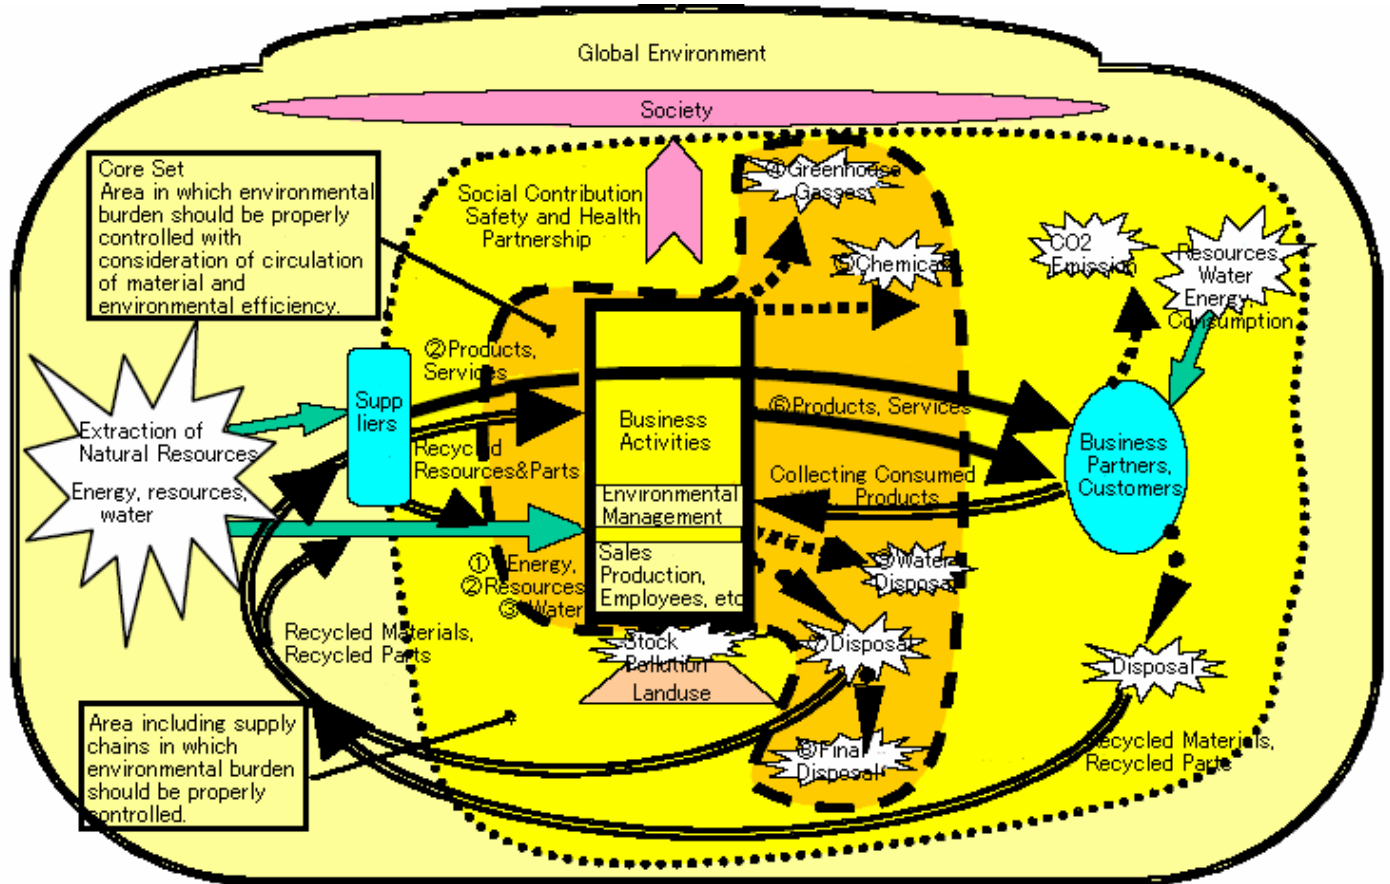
Global Environment

Society

Core Set
Area in which environmental burden should be properly controlled with consideration of circulation of material and environmental efficiency.

Social Contribution
Safety and Health
Partnership

④Greenhouse Gasses

⑤Chemicals

CO2 Emission

Resources Water Energy Consumption

Extraction of Natural Resources

Energy, resources, water

Supp liers

②Products, Services

Recycled Resources&Parts

Business Activities

Environmental Management

Sales Production, Employees, etc

⑥Products, Services

Collecting Consumed Products

Business Partners, Customers

①Energy, ②Resources ③Water

⑧Water Disposal

⑦Disposal

Stock Pollution

Landuse

Recycled Materials, Recycled Parts

Disposal

⑨Final Disposal

Recycled Materials, Recycled Parts

Area including supply chains in which environmental burden should be properly controlled.